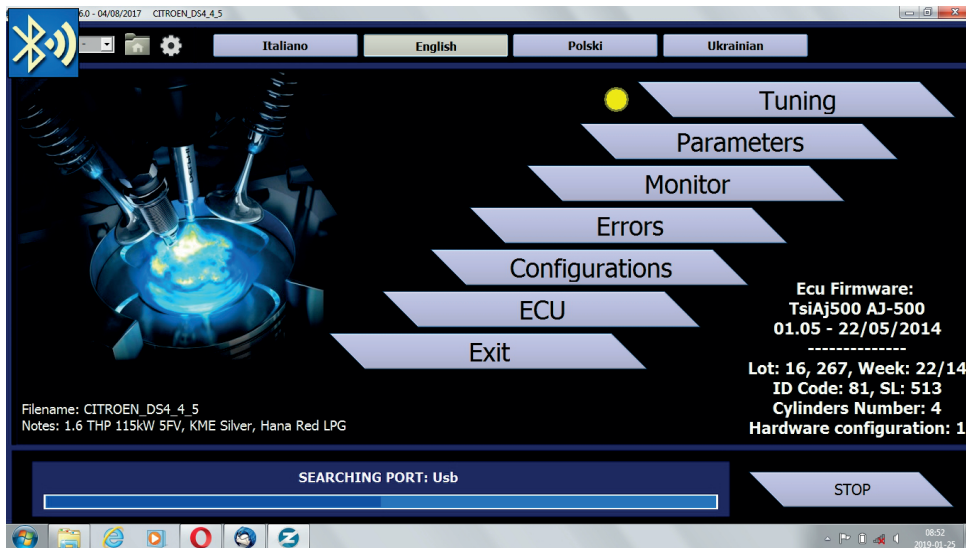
6.0 - 04/08/2017 CITROEN_DS4_4_5

Italiano
English
Polski
Ukrainian

Tuning
Parameters
Monitor
Errors
Configurations
ECU
Exit

Ecu Firmware:
TsiAj500 AJ-500
01.05 - 22/05/2014
--------------
Lot: 16, 267, Week: 22/14
ID Code: 81, SL: 513
Cylinders Number: 4
Hardware configuration: 1

Filename: CITROEN_DS4_4_5
Notes: 1.6 THP 115kW 5FV, KME Silver, Hana Red LPG

SEARCHING PORT: Usb

STOP

08:52
2019-01-25